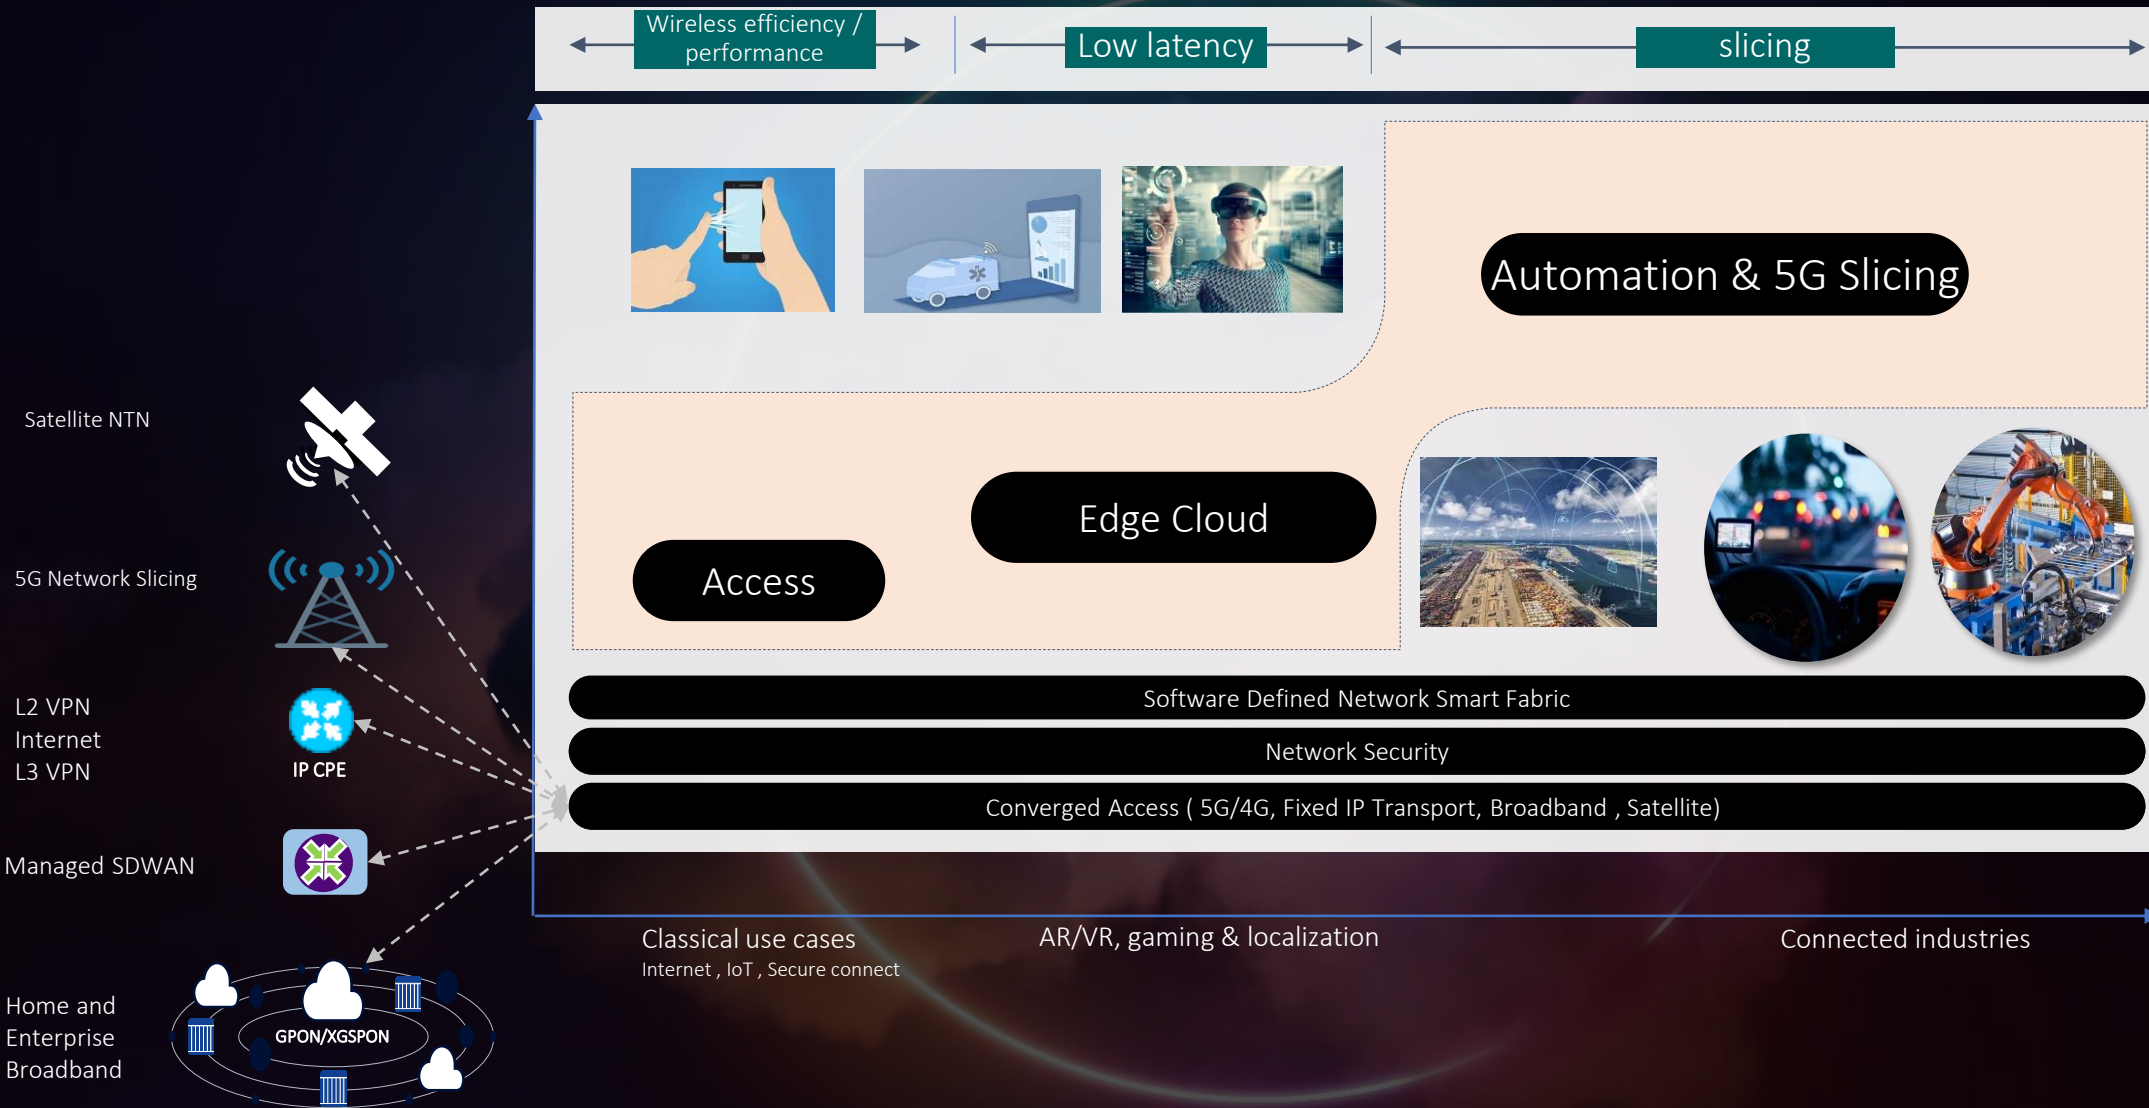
Wireless efficiency / performance

Low latency

slicing

Automation & 5G Slicing

Edge Cloud

Access

Software Defined Network Smart Fabric

Network Security

Converged Access ( 5G/4G, Fixed IP Transport, Broadband , Satellite)

Satellite NTN

5G Network Slicing

L2 VPN
Internet
L3 VPN

IP CPE

Managed SDWAN

Home and Enterprise Broadband

GPON/XGSPON

Classical use cases
Internet , IoT , Secure connect

AR/VR, gaming & localization

Connected industries